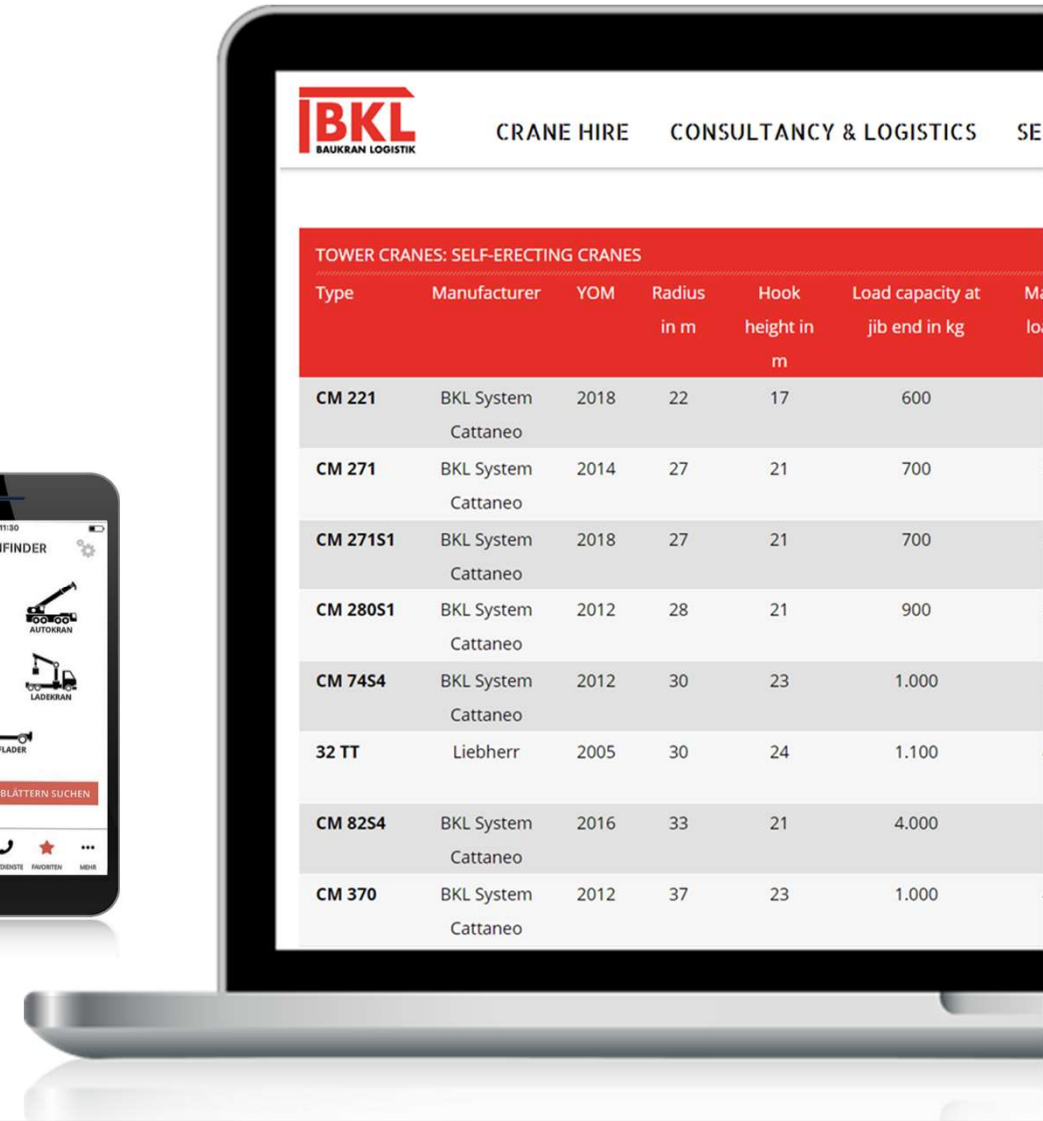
11:30
FINDER
AUTOKRAN
LADEKRAN
LADER
BLÄTTERN SUCHEN
DIENSTE FAVORITEN MEHR

BKL
BAUKRAN LOGISTIK

CRANE HIRE CONSULTANCY & LOGISTICS SE

TOWER CRANES: SELF-ERECTING CRANES

| Type | Manufacturer | YOM | Radius in m | Hook height in m | Load capacity at jib end in kg | Ma lo |
|---|---|---|---|---|---|---|
| CM 221 | BKL System Cattaneo | 2018 | 22 | 17 | 600 | |
| CM 271 | BKL System Cattaneo | 2014 | 27 | 21 | 700 | |
| CM 271S1 | BKL System Cattaneo | 2018 | 27 | 21 | 700 | |
| CM 280S1 | BKL System Cattaneo | 2012 | 28 | 21 | 900 | |
| CM 74S4 | BKL System Cattaneo | 2012 | 30 | 23 | 1.000 | |
| 32 TT | Liebherr | 2005 | 30 | 24 | 1.100 | |
| CM 82S4 | BKL System Cattaneo | 2016 | 33 | 21 | 4.000 | |
| CM 370 | BKL System Cattaneo | 2012 | 37 | 23 | 1.000 | |